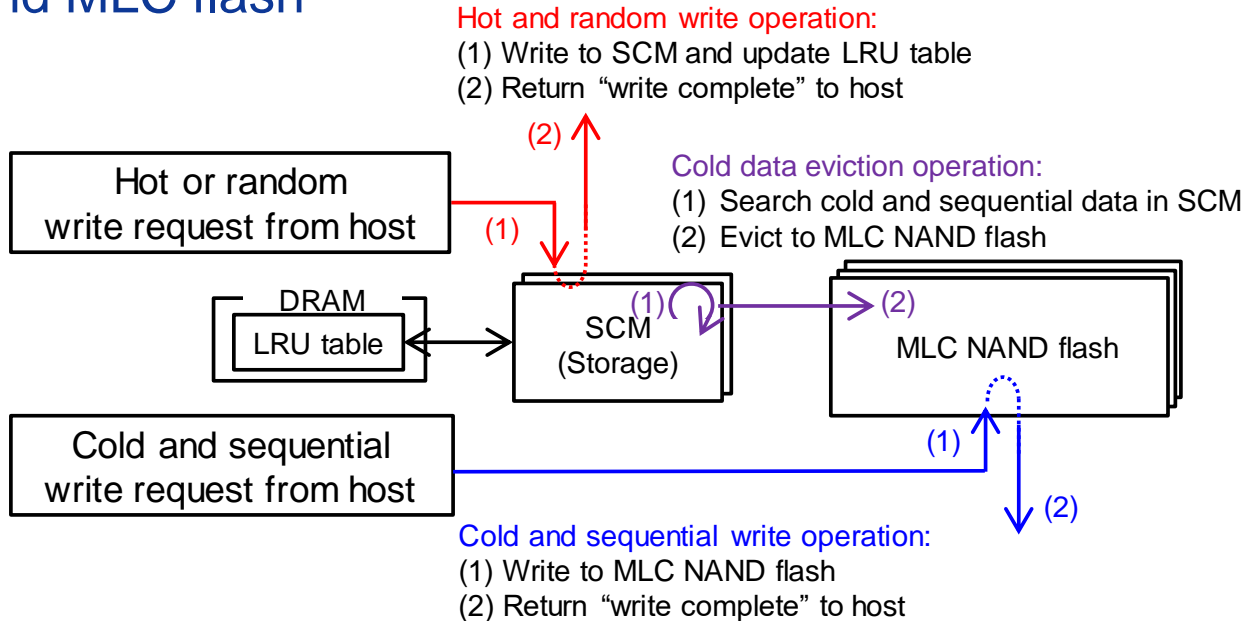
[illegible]d MLC flash

Hot and random write operation:
(1) Write to SCM and update LRU table
(2) Return “write complete” to host

(2)

Cold data eviction operation:
(1) Search cold and sequential data in SCM
(2) Evict to MLC NAND flash

Hot or random write request from host

(1)

DRAM
LRU table

(1)
SCM
(Storage)

(2)
MLC NAND flash

Cold and sequential write request from host

(1)

(2)

Cold and sequential write operation:
(1) Write to MLC NAND flash
(2) Return “write complete” to host